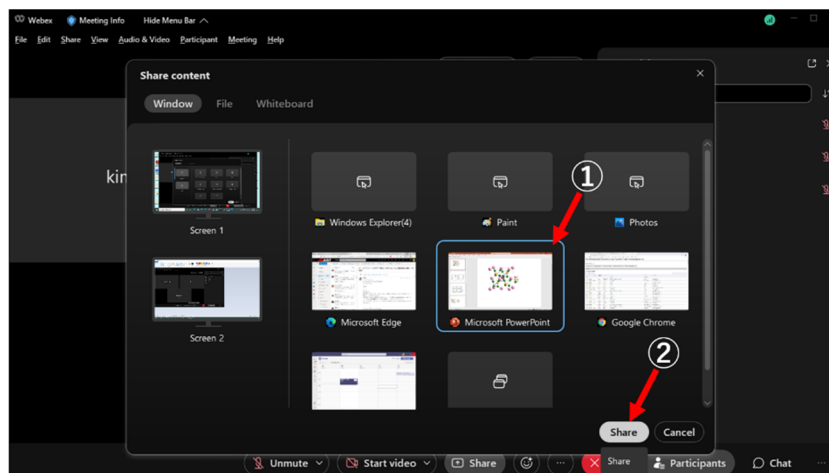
Webex Meeting Info Hide Menu Bar

File Edit Share View Audio & Video Participant Meeting Help

Share content

Window File Whiteboard

Screen 1

Screen 2

Windows Explorer(4)

Paint

Photos

Microsoft Edge

Microsoft PowerPoint

Google Chrome

①

②

Share

Cancel

kin

Unmute Start video Share Share Participants Chat